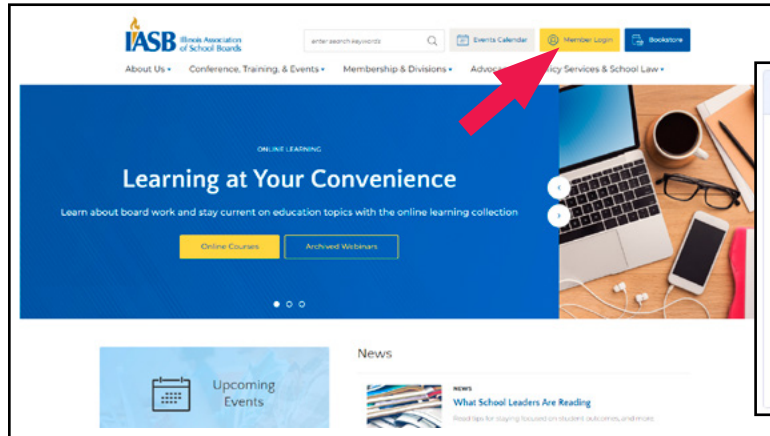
IASB Illinois Association of School Boards

enter search keywords

Events Calendar

Member Login

Bookstore

About Us • Conference, Training, & Events • Membership & Divisions • Advoca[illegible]licy Services & School Law •

ONLINE LEARNING

Learning at Your Convenience

Learn about board work and stay current on education topics with the online learning collection

Online Courses

Archived Webinars

Upcoming Events

News

NEWS

What School Leaders Are Reading

Read tips for staying focused on student outcomes, and more